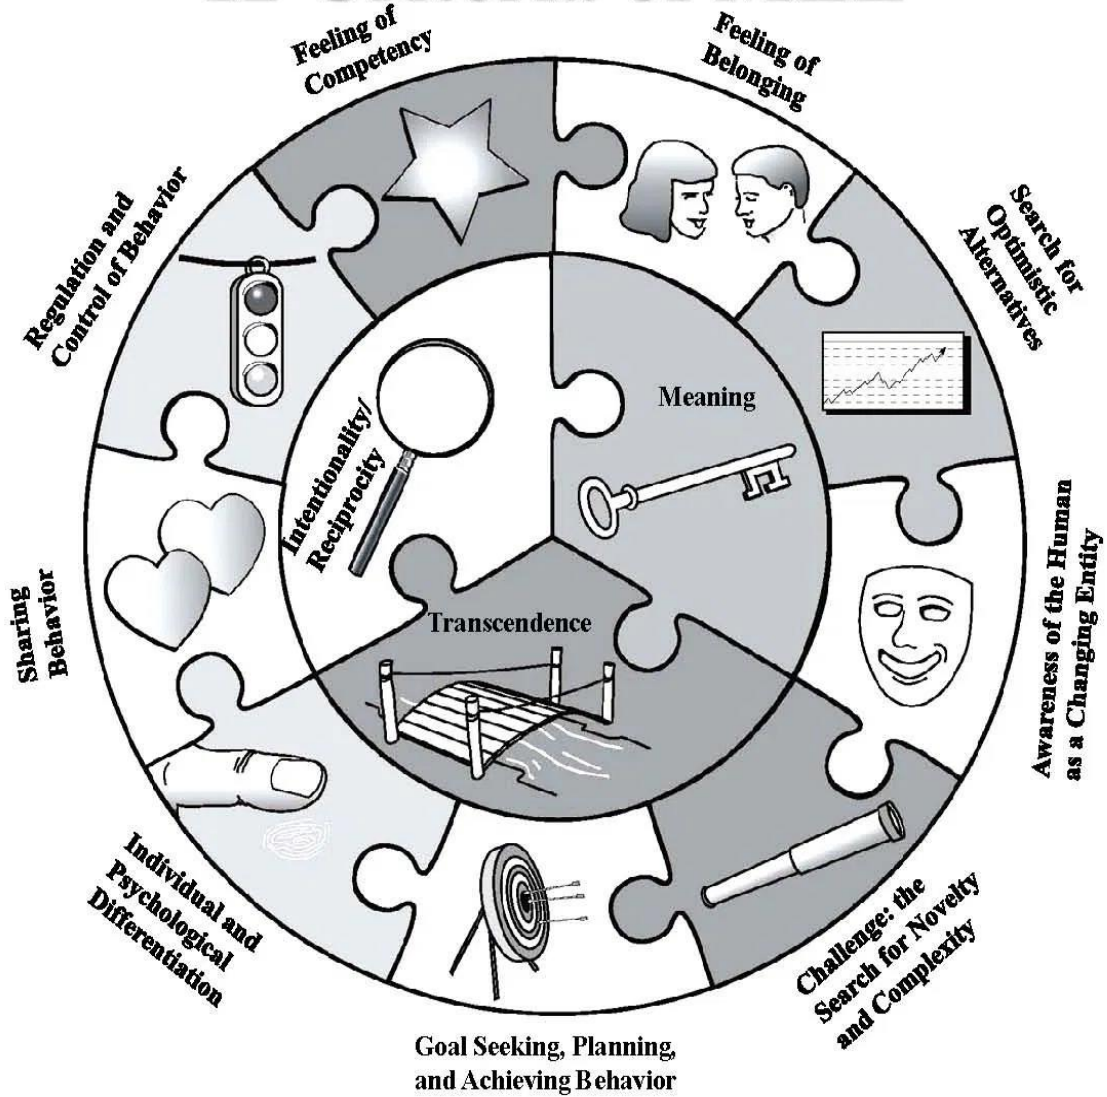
Feeling of Competency

Feeling of Belonging

Search for Optimistic Alternatives

Awareness of the Human as a Changing Entity

Challenge: the Search for Novelty and Complexity

Goal Seeking, Planning, and Achieving Behavior

Individual and Psychological Differentiation

Sharing Behavior

Regulation and Control of Behavior

Intentionality/ Reciprocity

Meaning

Transcendence